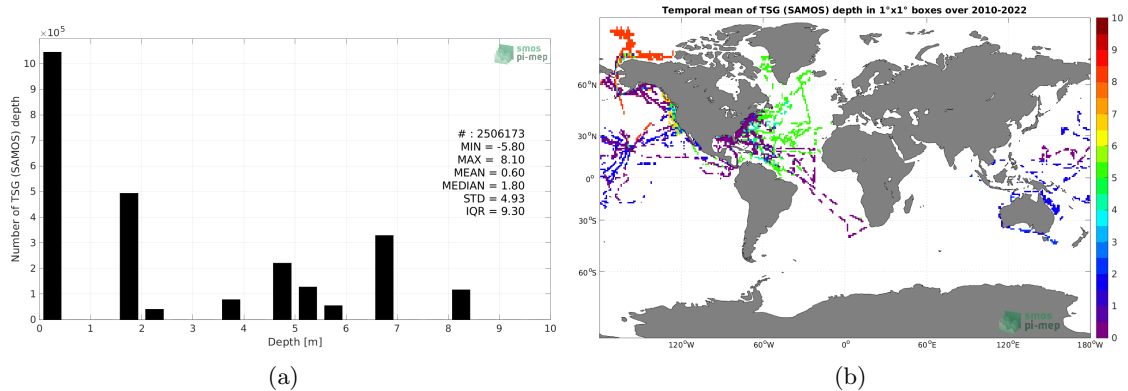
$\times 10^5$

smos pi-mep

Number of TSG (SAMOS) depth

10
9
8
7
6
5
4
3
2
1
0

# : 2506173
MIN = -5.80
MAX = 8.10
MEAN = 0.60
MEDIAN = 1.80
STD = 4.93
IQR = 9.30

0 1 2 3 4 5 6 7 8 9 10

Depth [m]

(a)

Temporal mean of TSG (SAMOS) depth in 1°x1° boxes over 2010-2022

60°N
30°N
0°
30°S
60°S

120°W 60°W 0° 60°E 120°E 180°W

10
9
8
7
6
5
4
3
2
1
0

smos pi-mep

(b)